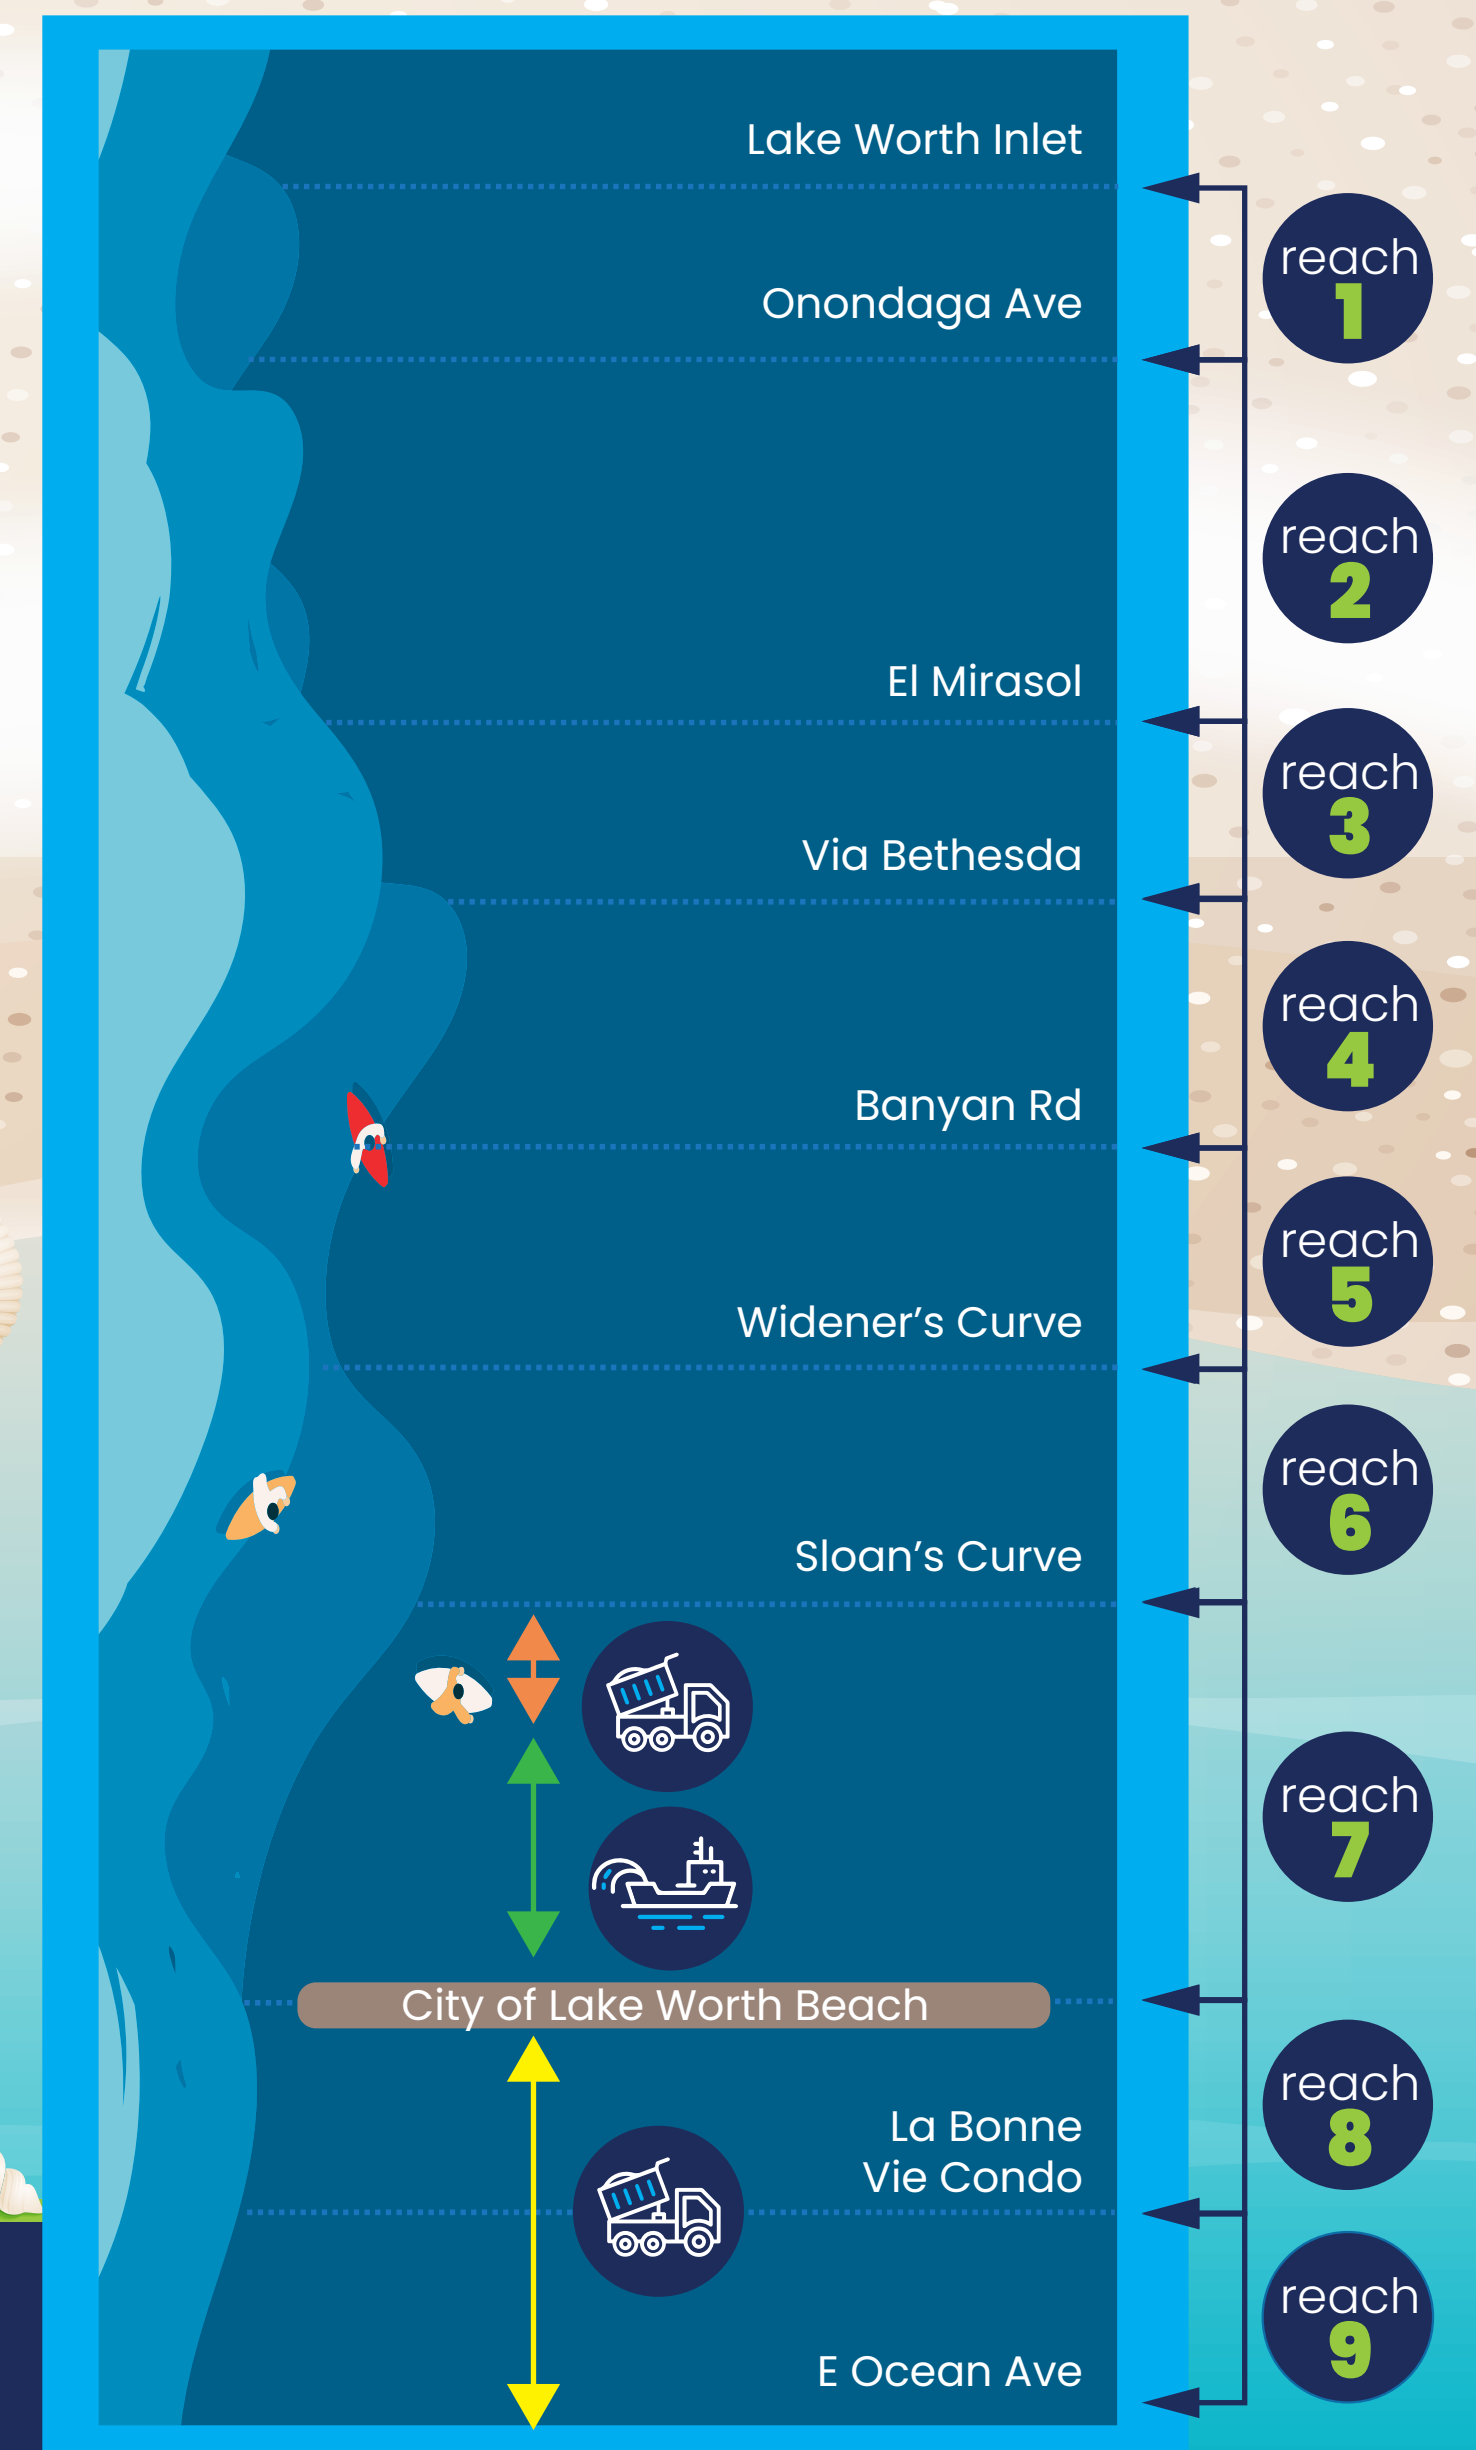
Lake Worth Inlet

Onondaga Ave

El Mirasol

Via Bethesda

Banyan Rd

Widener's Curve

Sloan's Curve

City of Lake Worth Beach

La Bonne Vie Condo

E Ocean Ave

reach 1

reach 2

reach 3

reach 4

reach 5

reach 6

reach 7

reach 8

reach 9